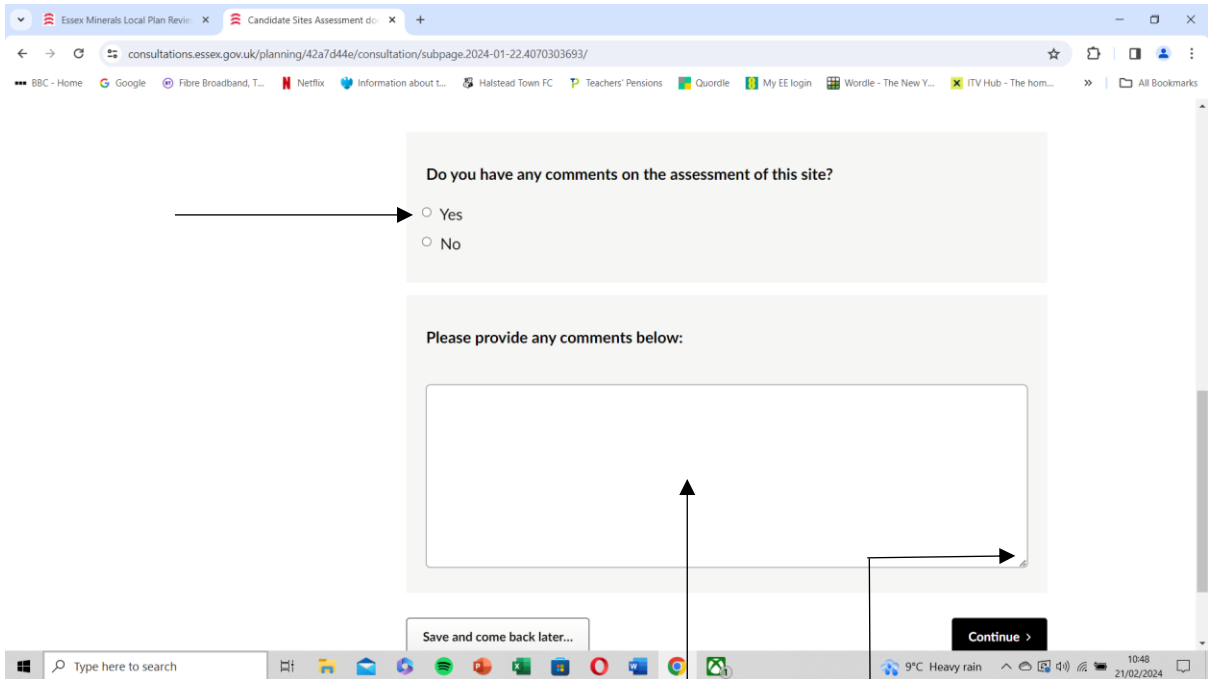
Essex Minerals Local Plan Revie ×
Candidate Sites Assessment do ×
+

consultations.essex.gov.uk/planning/42a7d44e/consultation/subpage.2024-01-22.4070303693/

BBC - Home
Google
Fibre Broadband, T...
Netflix
Information about t...
Halstead Town FC
Teachers' Pensions
Quordle
My EE login
Wordle - The New Y...
ITV Hub - The hom...
»
All Bookmarks

Do you have any comments on the assessment of this site?

Yes

No

Please provide any comments below:

Save and come back later...

Continue >

Type here to search

9°C Heavy rain

10:48
21/02/2024